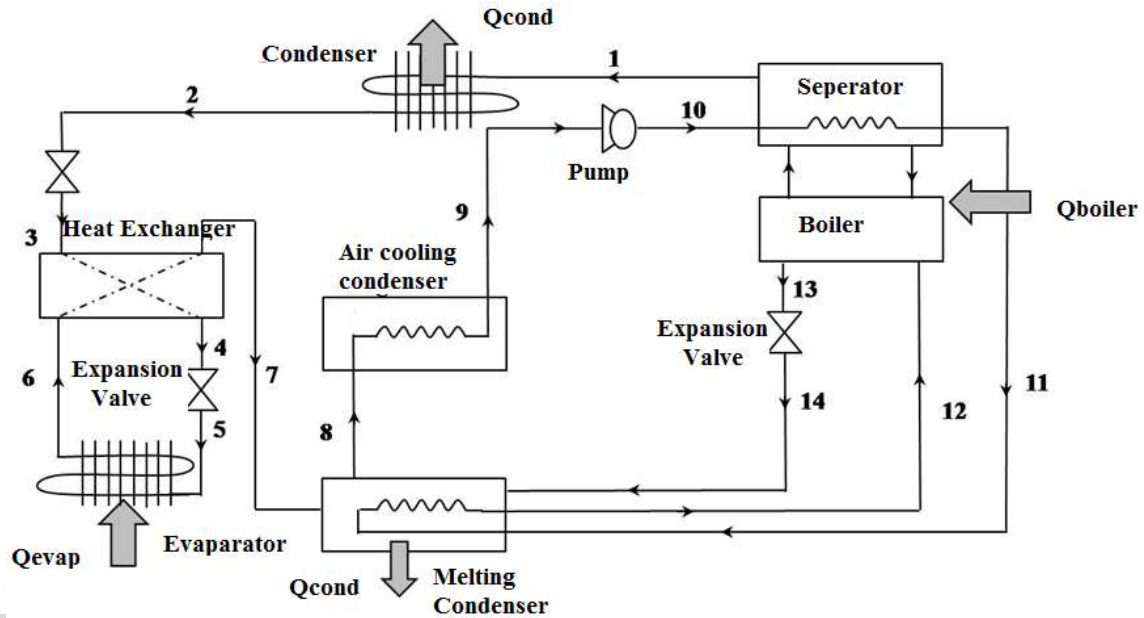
Qcond

Condenser

1

Seperator

2

10

Pump

Qboiler

Boiler

9

3 Heat Exchanger

Air cooling condenser

13

Expansion Valve

4

Expansion Valve

6

7

11

14

12

5

8

Qevap

Evaparator

Qcond

Melting Condenser